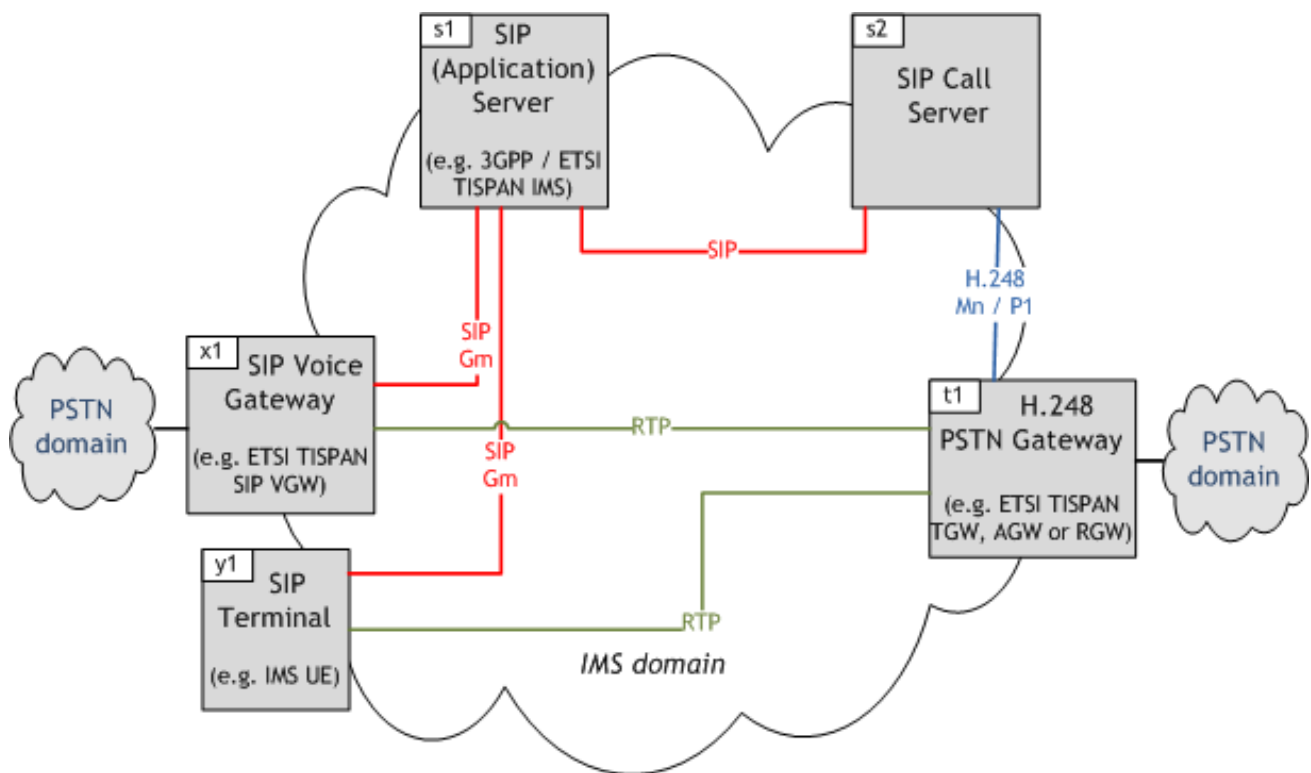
s1 SIP (Application) Server

(e.g. 3GPP / ETSI TISPAN IMS)

s2 SIP Call Server

SIP

H.248 Mn / P1

SIP Gm

x1 SIP Voice Gateway

(e.g. ETSI TISPAN SIP VGW)

PSTN domain

RTP

SIP Gm

t1 H.248 PSTN Gateway

(e.g. ETSI TISPAN TGW, AGW or RGW)

PSTN domain

y1 SIP Terminal

(e.g. IMS UE)

RTP

IMS domain